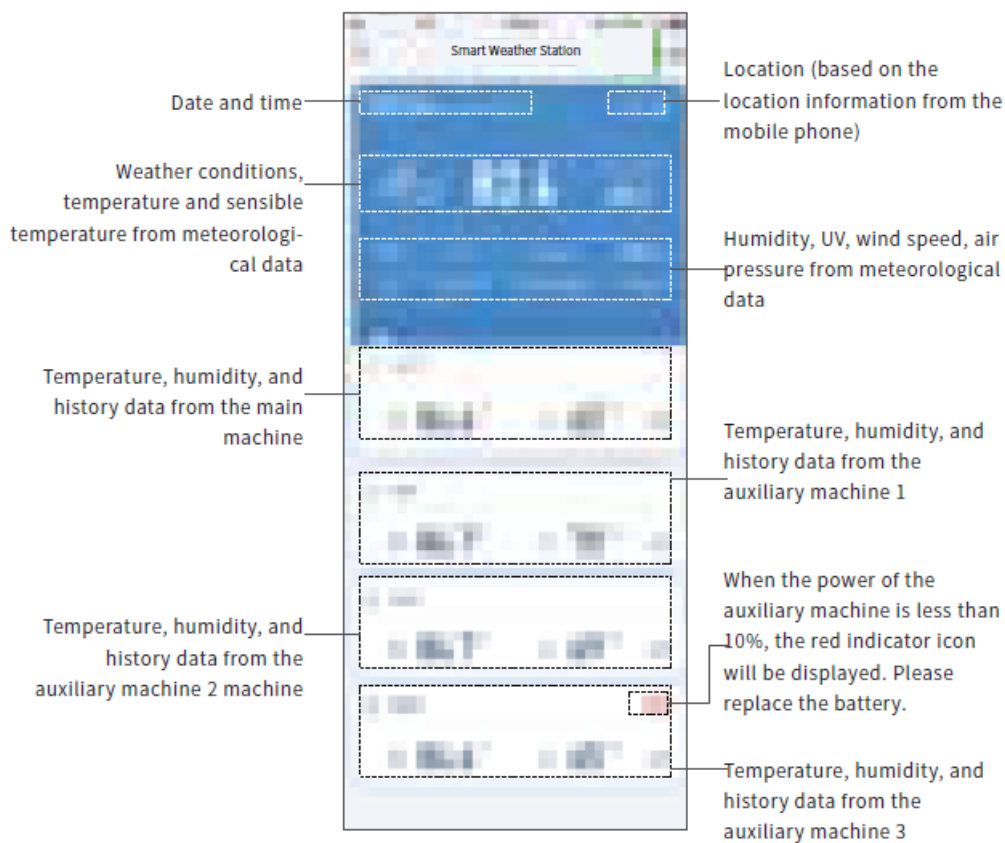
Smart Weather Station

Date and time

Location (based on the location information from the mobile phone)

Weather conditions, temperature and sensible temperature from meteorological data

Humidity, UV, wind speed, air pressure from meteorological data

Temperature, humidity, and history data from the main machine

Temperature, humidity, and history data from the auxiliary machine 1

When the power of the auxiliary machine is less than 10%, the red indicator icon will be displayed. Please replace the battery.

Temperature, humidity, and history data from the auxiliary machine 2 machine

Temperature, humidity, and history data from the auxiliary machine 3